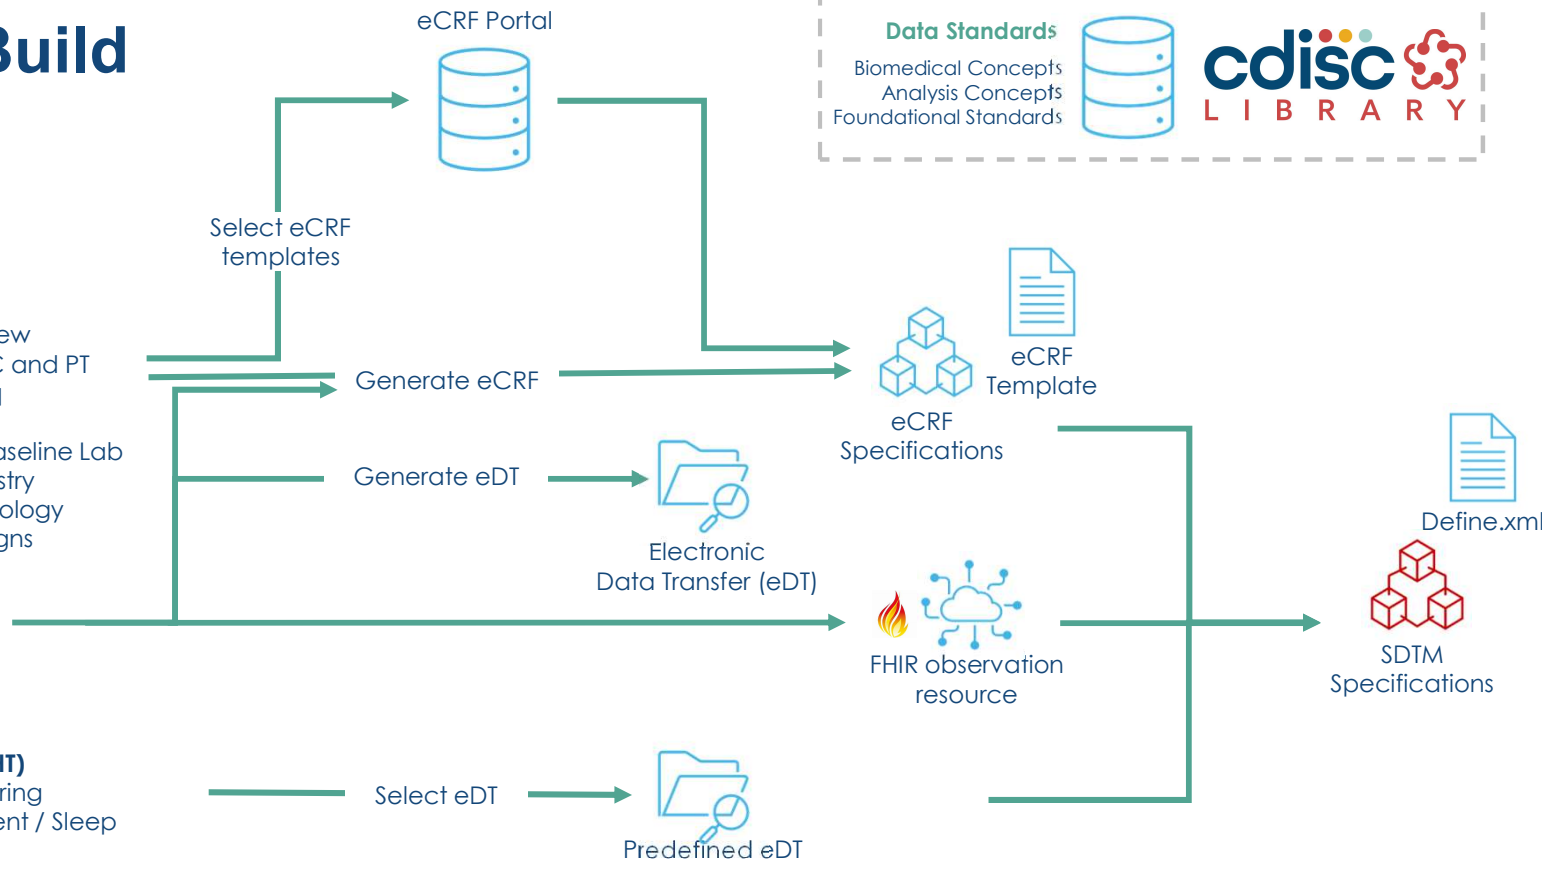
Build

eCRF Portal

Data Standards
Biomedical Concepts
Analysis Concepts
Foundational Standards

cdisc
LIBRARY

Select eCRF templates

ew
and PT

aseline Lab
stry
ology
gns

Generate eCRF

eCRF Template

eCRF Specifications

Generate eDT

Electronic Data Transfer (eDT)

Define.xml

FHIR observation resource

SDTM Specifications

IT)
ring
ent / Sleep

Select eDT

Predefined eDT